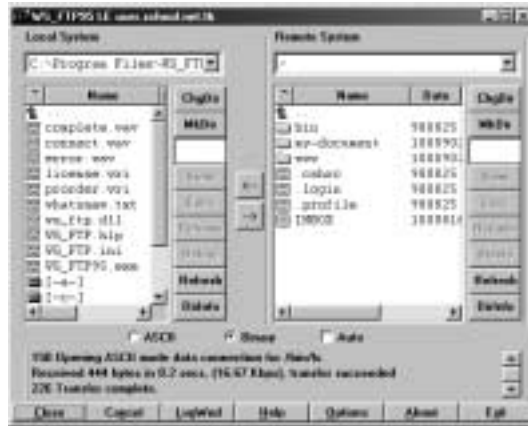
WS_FTP95 LE users.xxhnet.net.tk

Local System

C:\Program Files\WS_FTP

| ^ | Name |
|---|---|
| | .. |
| | complete.wav |
| | connect.wav |
| | error.wav |
| | license.wri |
| | proorder.wri |
| | whatsnew.txt |
| | ws_ftp.dll |
| | WS_FTP.hlp |
| | WS_FTP.ini |
| | WS_FTP95.exe |
| | [-a-] |
| | [-c-] |

ChgDir
MkDir
View
Exec
Rename
Delete
Refresh
Dirinfo

<-
->

Remote System

/

| ^ | Name | Date |
|---|---|---|
| | .. | |
| | bin | 980825 |
| | ar-document | 100090 |
| | www | 100090 |
| | .cshrc | 980825 |
| | .login | 980825 |
| | .profile | 980825 |
| | INBOX | 1000814 |

ChgDir
MkDir
View
Exec
Rename
Delete
Refresh
Dirinfo

ASCII Binary Auto

150 Opening ASCII mode data connection for /bin/ls.
Received 444 bytes in 0.2 secs, (16.67 Kbps), transfer succeeded
226 Transfer complete.

Close Cancel LogWnd Help Options About Exit